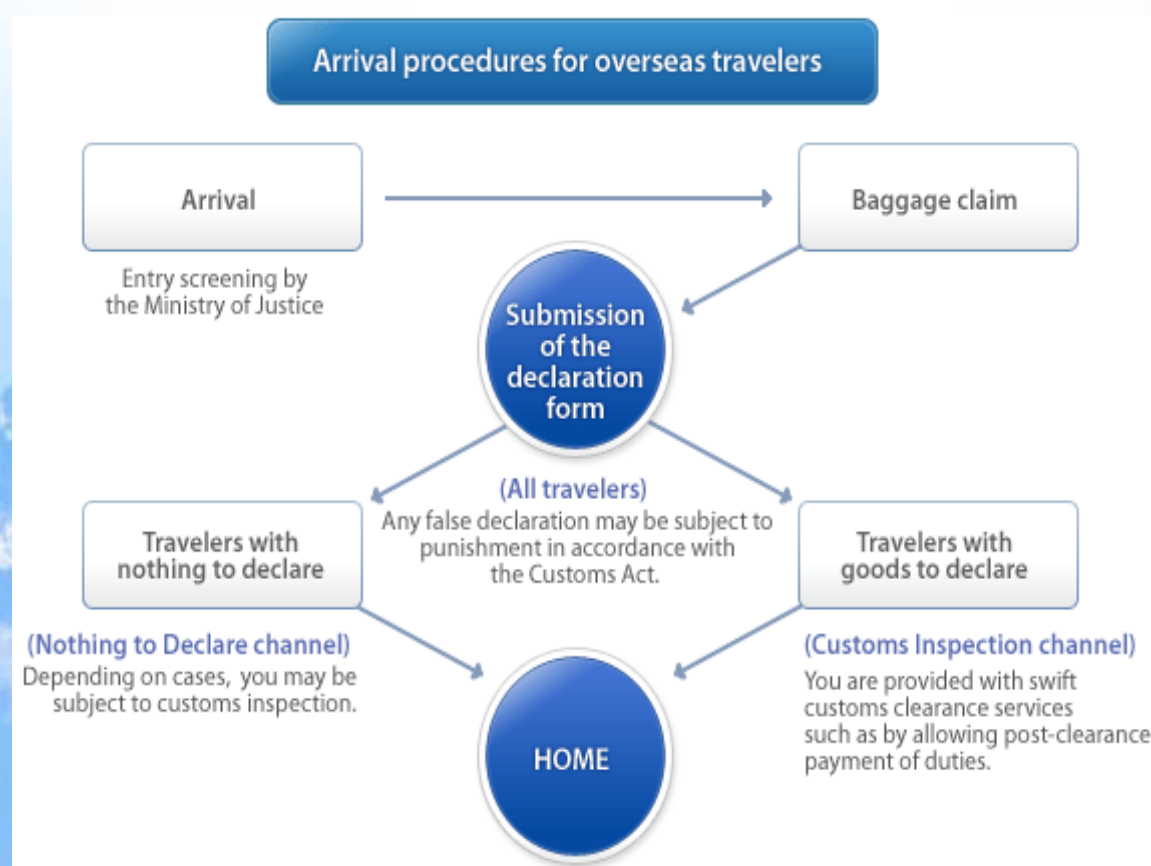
Arrival procedures for overseas travelers

Arrival

Entry screening by the Ministry of Justice

Baggage claim

Submission of the declaration form

(All travelers)
Any false declaration may be subject to punishment in accordance with the Customs Act.

Travelers with nothing to declare

(Nothing to Declare channel)
Depending on cases, you may be subject to customs inspection.

Travelers with goods to declare

(Customs Inspection channel)
You are provided with swift customs clearance services such as by allowing post-clearance payment of duties.

HOME